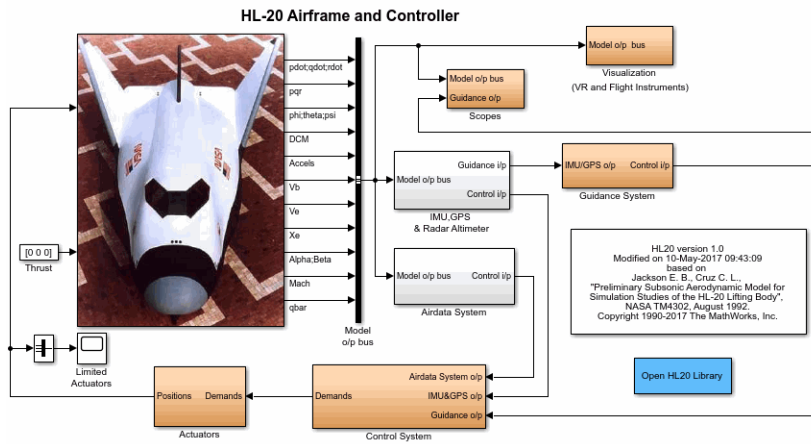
HL-20 Airframe and Controller

pdot;qdot;rdot
pqr
phi;theta;psi
DCM
Accels
Vb
Ve
Xe
Alpha;Beta
Mach
qbar

[0 0 0]
Thrust

Model o/p bus

Model o/p bus
Visualization
(VR and Flight Instruments)

Model o/p bus
Guidance o/p
Scopes

Model o/p bus
Guidance i/p
Control i/p
IMU,GPS
& Radar Altimeter

IMU/GPS o/p
Control i/p
Guidance System

Model o/p bus
Control i/p
Airdata System

HL20 version 1.0
Modified on 10-May-2017 09:43:09
based on
Jackson E. B., Cruz C. L.,
"Preliminary Subsonic Aerodynamic Model for
Simulation Studies of the HL-20 Lifting Body",
NASA TM4302, August 1992.
Copyright 1990-2017 The MathWorks, Inc.

Limited
Actuators

Open HL20 Library

Positions
Demands
Actuators

Demands
Airdata System o/p
IMU&GPS o/p
Guidance o/p
Control System